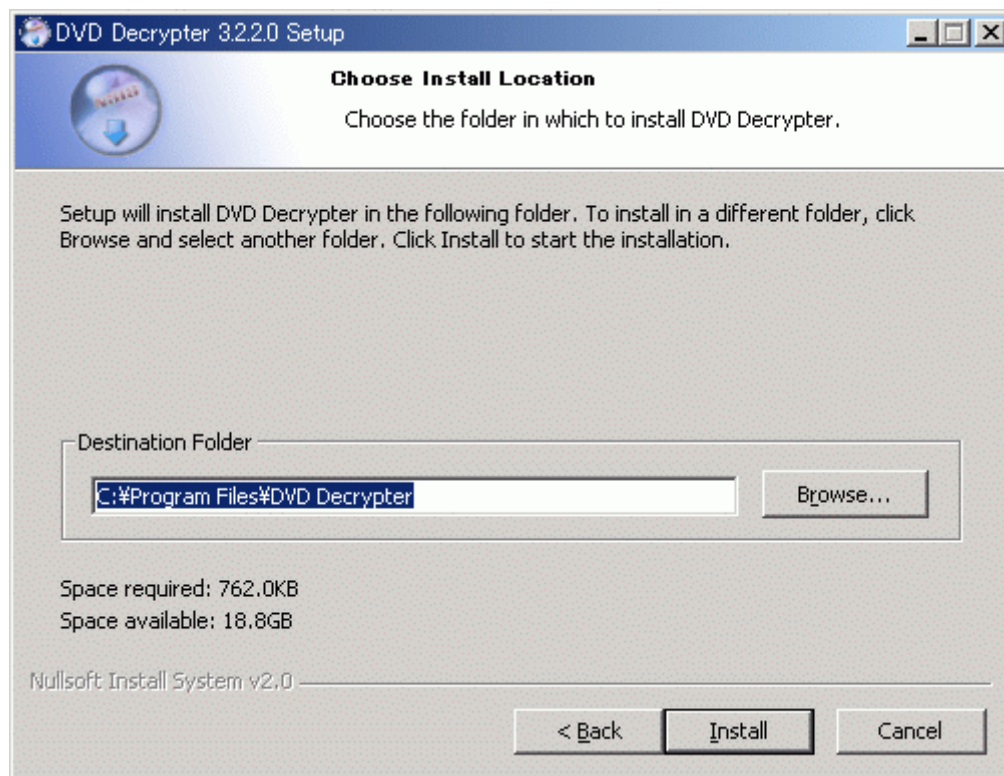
DVD Decrypter 3.2.2.0 Setup

Choose Install Location

Choose the folder in which to install DVD Decrypter.

Setup will install DVD Decrypter in the following folder. To install in a different folder, click Browse and select another folder. Click Install to start the installation.

Destination Folder

C:¥Program Files¥DVD Decrypter

Browse...

Space required: 762.0KB
Space available: 18.8GB

Nullsoft Install System v2.0

< Back

Install

Cancel